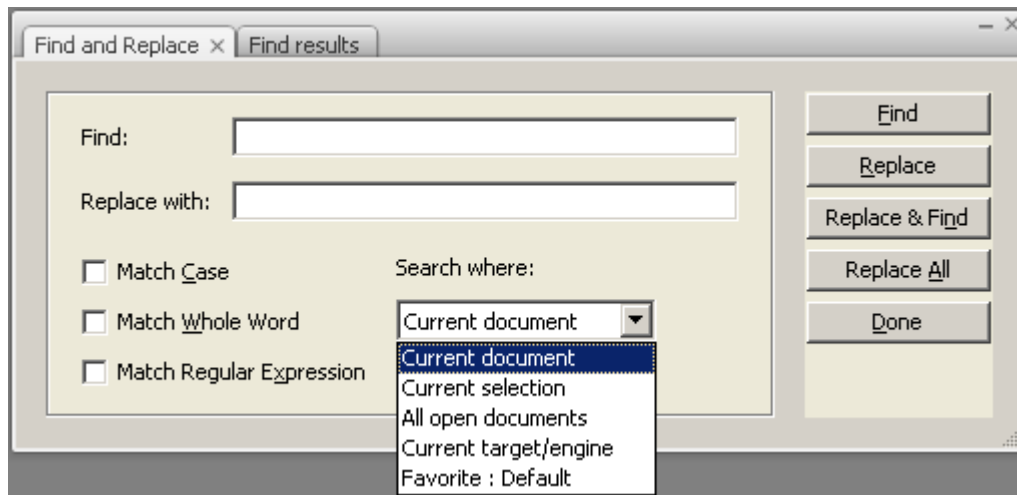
Find and Replace ×
Find results

Find:

Replace with:

Match Case

Match Whole Word

Match Regular Expression

Search where:

Current document

Current document
Current selection
All open documents
Current target/engine
Favorite : Default

Find

Replace

Replace & Find

Replace All

Done